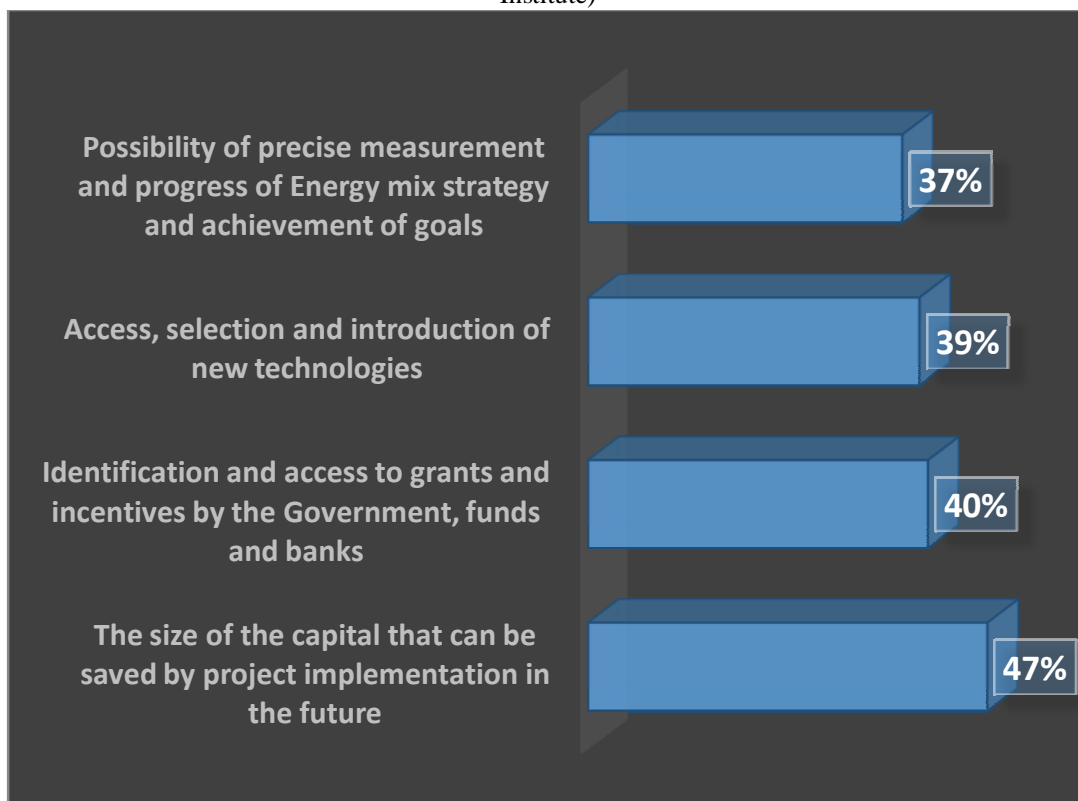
Institute)

Possibility of precise measurement and progress of Energy mix strategy and achievement of goals

37%

Access, selection and introduction of new technologies

39%

Identification and access to grants and incentives by the Government, funds and banks

40%

The size of the capital that can be saved by project implementation in the future

47%